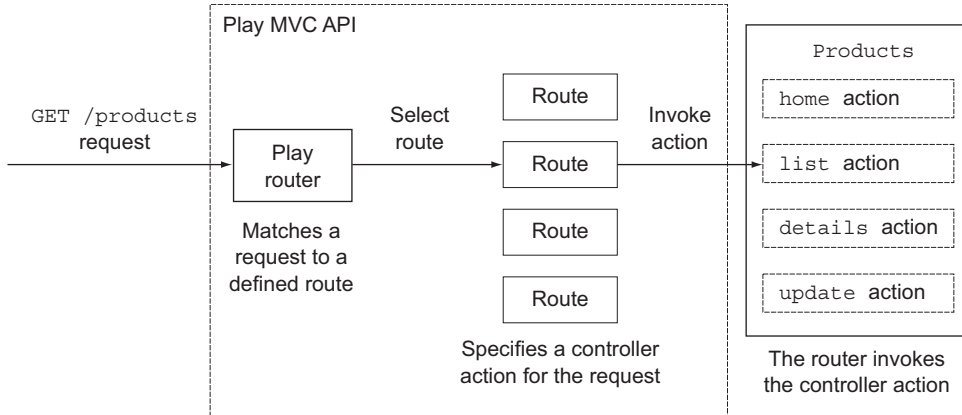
Play MVC API

GET /products request

Play router

Matches a request to a defined route

Select route

Route

Route

Route

Route

Specifies a controller action for the request

Invoke action

Products

home action

list action

details action

update action

The router invokes the controller action